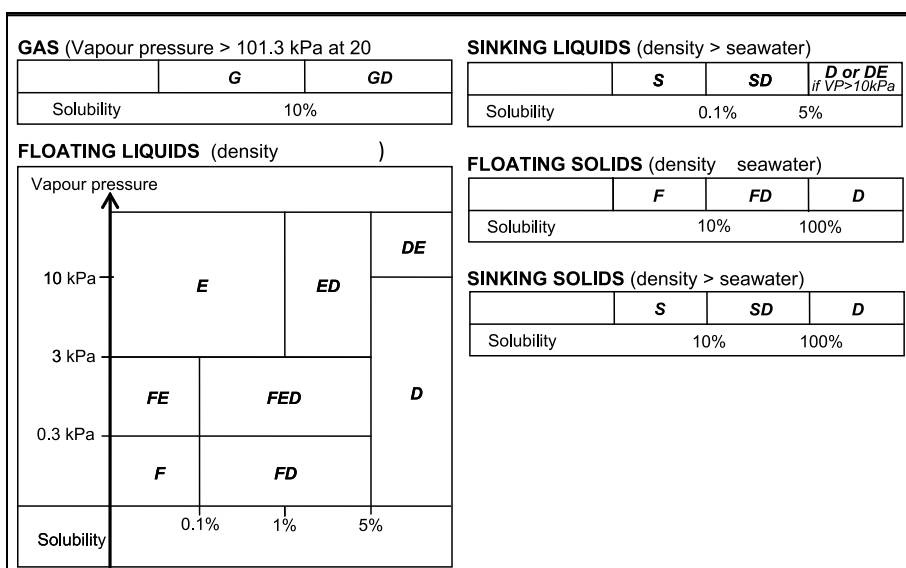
GAS (Vapour pressure > 101.3 kPa at 20

| | G | GD |
|---|---|---|
| Solubility | 10% | |

FLOATING LIQUIDS (density )

Vapour pressure

10 kPa

3 kPa

0.3 kPa

E

ED

DE

FE

FED

D

F

FD

Solubility 0.1% 1% 5%

SINKING LIQUIDS (density > seawater)

| | S | SD | D or DE if VP>10kPa |
|---|---|---|---|
| Solubility | 0.1% | 5% | |

FLOATING SOLIDS (density seawater)

| | F | FD | D |
|---|---|---|---|
| Solubility | 10% | 100% | |

SINKING SOLIDS (density > seawater)

| | S | SD | D |
|---|---|---|---|
| Solubility | 10% | 100% | |